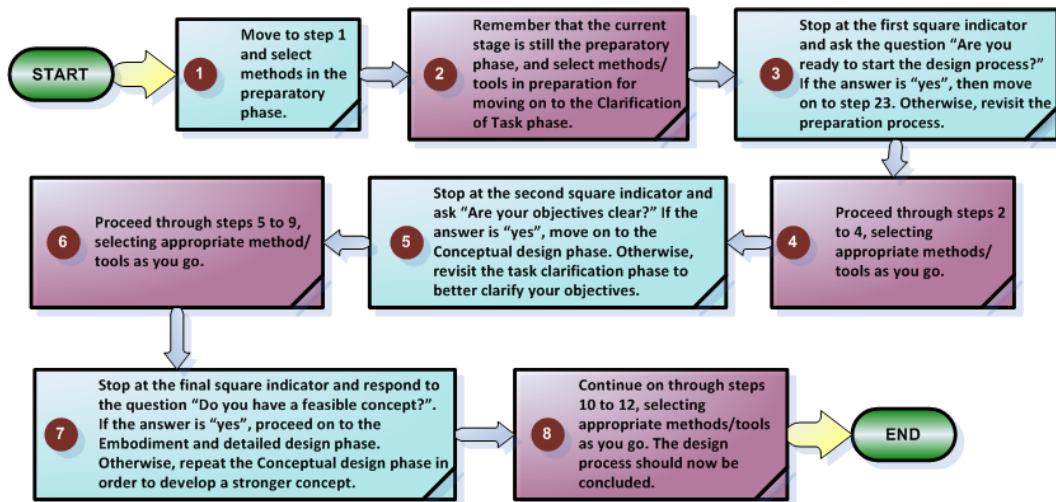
START

1 Move to step 1 and select methods in the preparatory phase.

2 Remember that the current stage is still the preparatory phase, and select methods/ tools in preparation for moving on to the Clarification of Task phase.

3 Stop at the first square indicator and ask the question "Are you ready to start the design process?" If the answer is "yes", then move on to step 23. Otherwise, revisit the preparation process.

4 Proceed through steps 2 to 4, selecting appropriate methods/ tools as you go.

5 Stop at the second square indicator and ask "Are your objectives clear?" If the answer is "yes", move on to the Conceptual design phase. Otherwise, revisit the task clarification phase to better clarify your objectives.

6 Proceed through steps 5 to 9, selecting appropriate method/ tools as you go.

7 Stop at the final square indicator and respond to the question "Do you have a feasible concept?". If the answer is "yes", proceed on to the Embodiment and detailed design phase. Otherwise, repeat the Conceptual design phase in order to develop a stronger concept.

8 Continue on through steps 10 to 12, selecting appropriate methods/tools as you go. The design process should now be concluded.

END